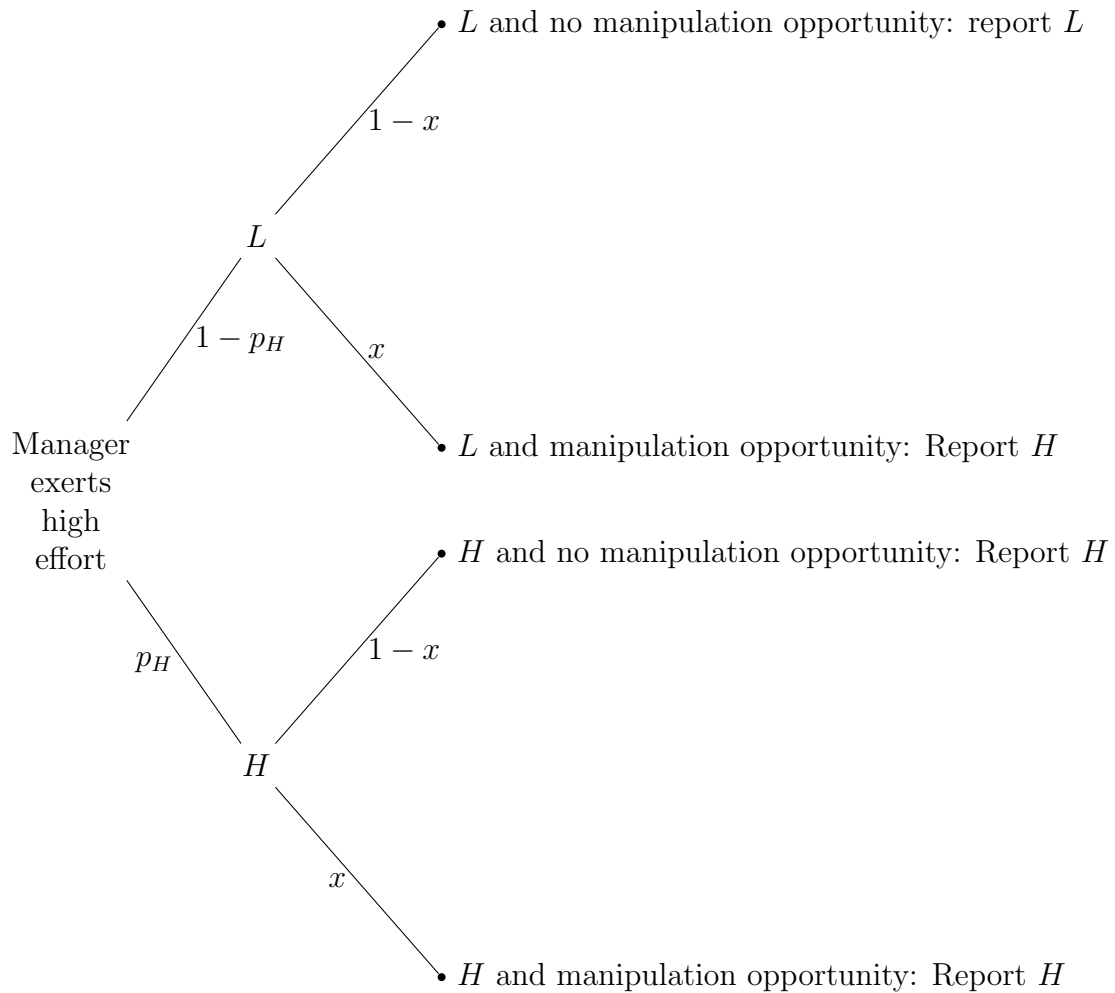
$L$ and no manipulation opportunity: report $L$

$1-x$

$L$

$1-p_H$

$x$

Manager exerts high effort

$L$ and manipulation opportunity: Report $H$

$H$ and no manipulation opportunity: Report $H$

$1-x$

$p_H$

$H$

$x$

$H$ and manipulation opportunity: Report $H$